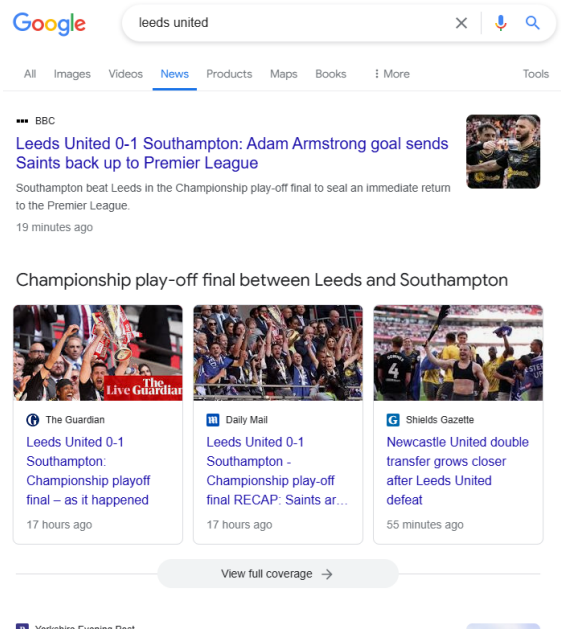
Google

leeds united

All Images Videos News Products Maps Books ⋮ More Tools

BBC

Leeds United 0-1 Southampton: Adam Armstrong goal sends Saints back up to Premier League

Southampton beat Leeds in the Championship play-off final to seal an immediate return to the Premier League.

19 minutes ago

Championship play-off final between Leeds and Southampton

The Live Guardian

The Guardian

Leeds United 0-1 Southampton: Championship playoff final – as it happened

17 hours ago

Daily Mail

Leeds United 0-1 Southampton - Championship play-off final RECAP: Saints ar...

17 hours ago

Shields Gazette

Newcastle United double transfer grows closer after Leeds United defeat

55 minutes ago

View full coverage →

Yorkshire Evening Post